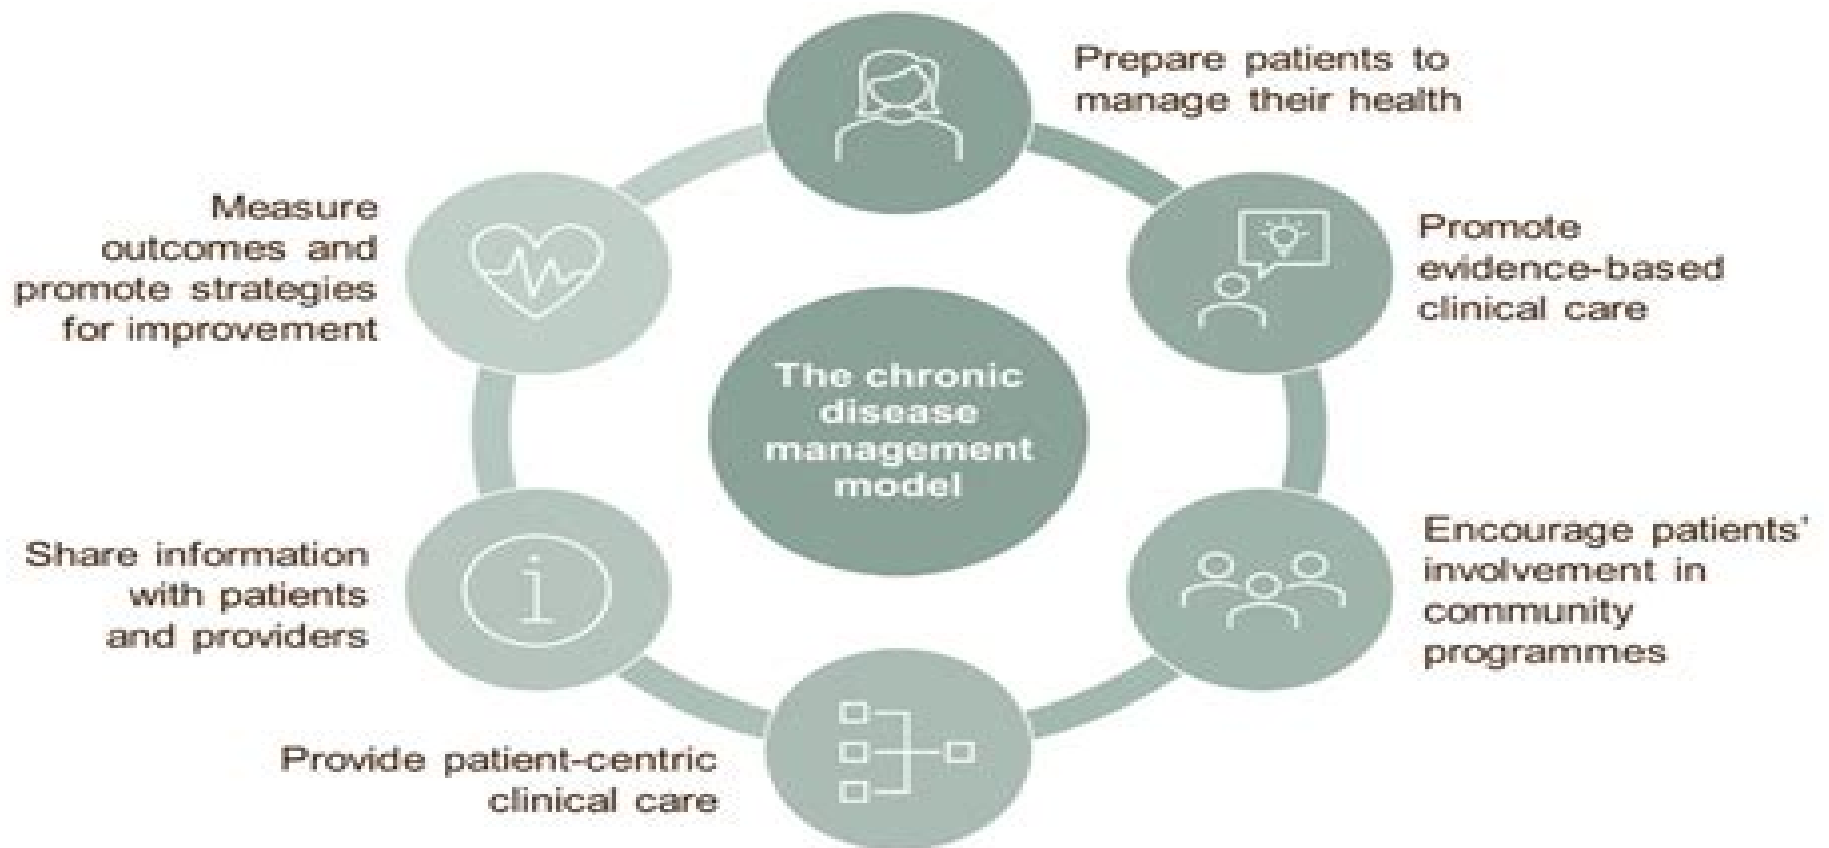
The chronic disease management model

Prepare patients to manage their health

Promote evidence-based clinical care

Encourage patients' involvement in community programmes

Provide patient-centric clinical care

Share information with patients and providers

Measure outcomes and promote strategies for improvement